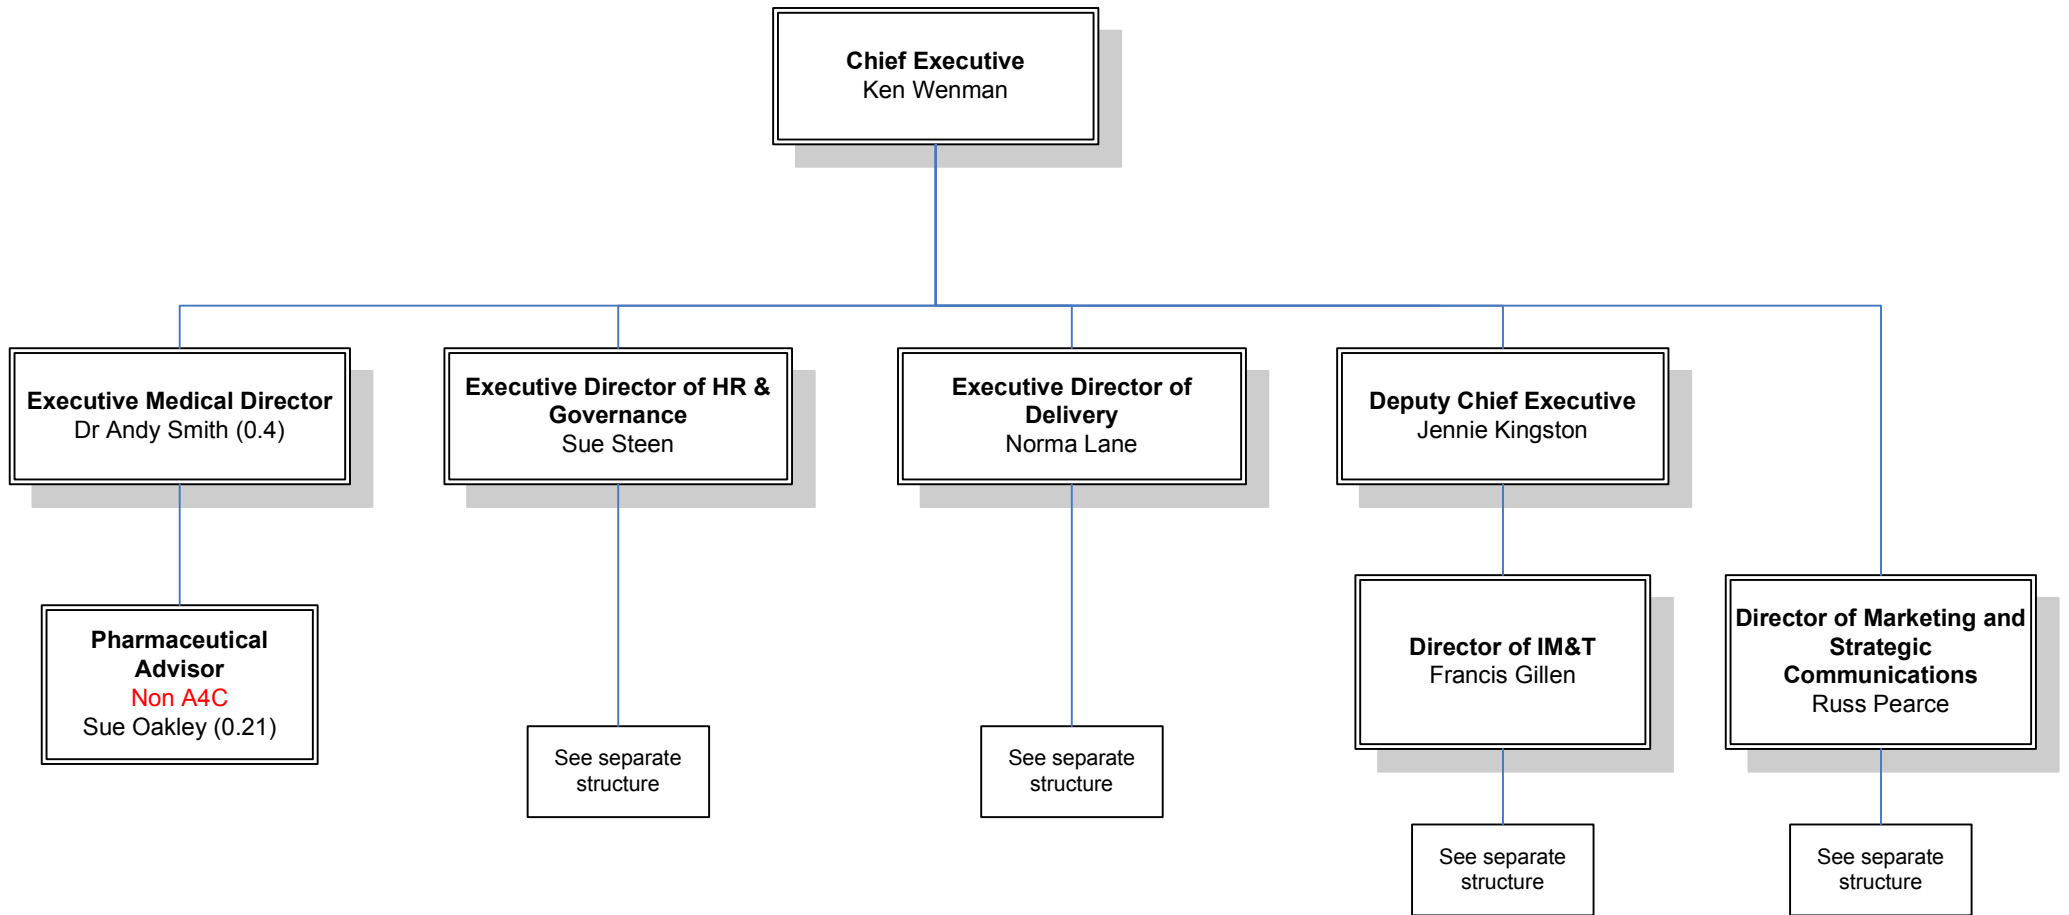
Chief Executive
Ken Wenman

Executive Medical Director
Dr Andy Smith (0.4)

Executive Director of HR & Governance
Sue Steen

Executive Director of Delivery
Norma Lane

Deputy Chief Executive
Jennie Kingston

Pharmaceutical Advisor
Non A4C
Sue Oakley (0.21)

See separate structure

See separate structure

Director of IM&T
Francis Gillen

Director of Marketing and Strategic Communications
Russ Pearce

See separate structure

See separate structure